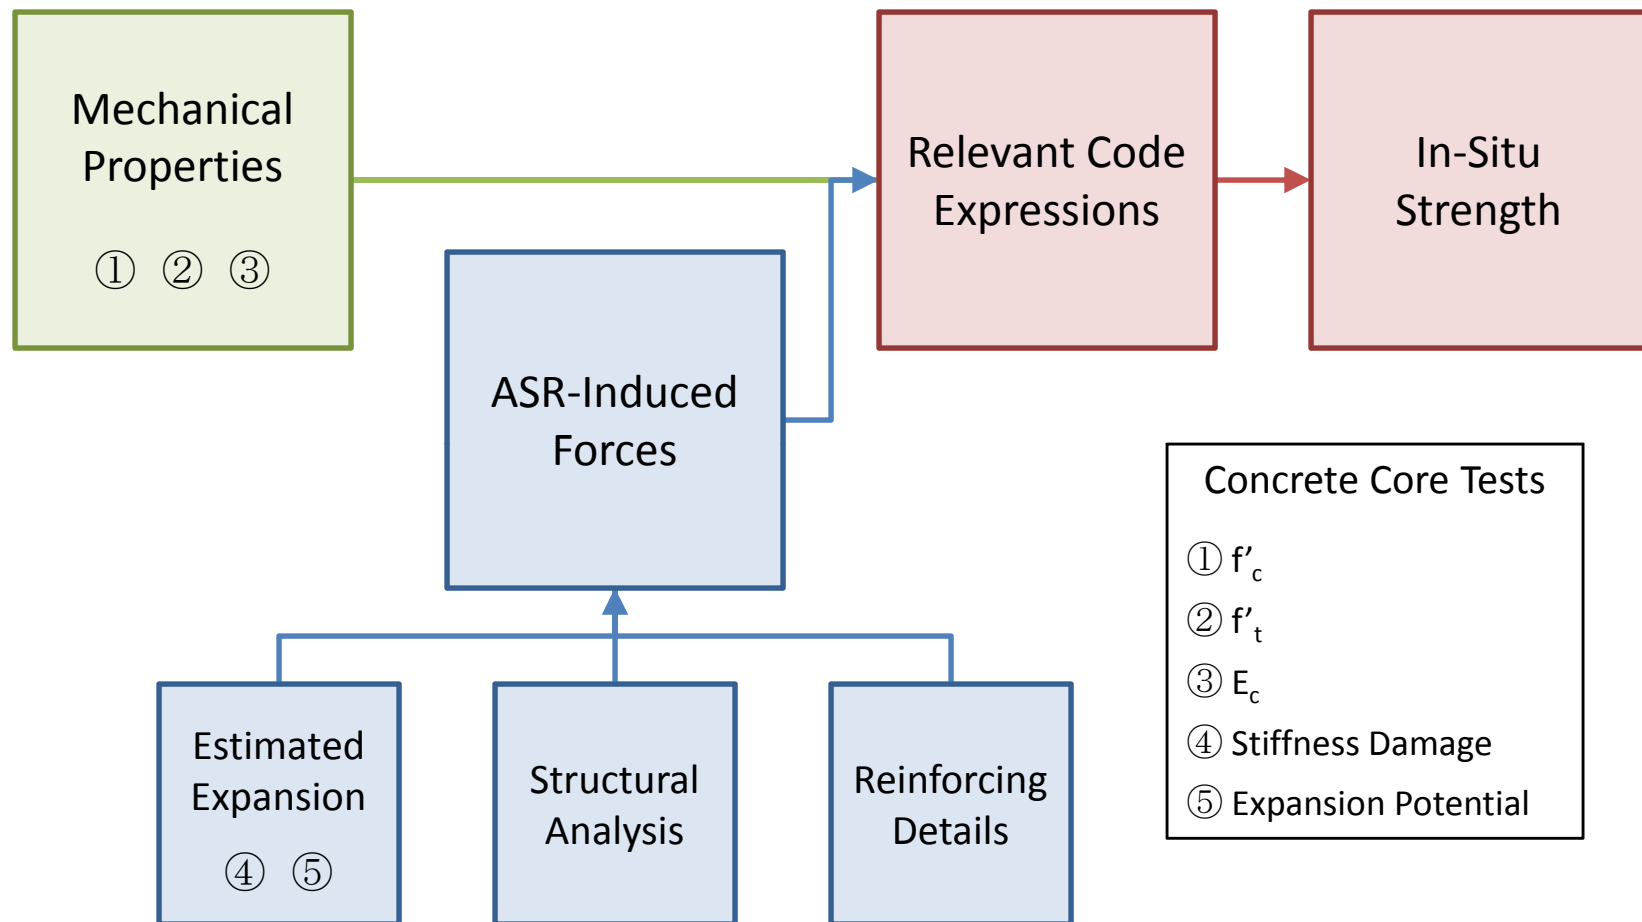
Mechanical Properties

① ② ③

Relevant Code Expressions

In-Situ Strength

ASR-Induced Forces

Concrete Core Tests

① $f'_c$

② $f'_t$

③ $E_c$

④ Stiffness Damage

⑤ Expansion Potential

Estimated Expansion

④ ⑤

Structural Analysis

Reinforcing Details